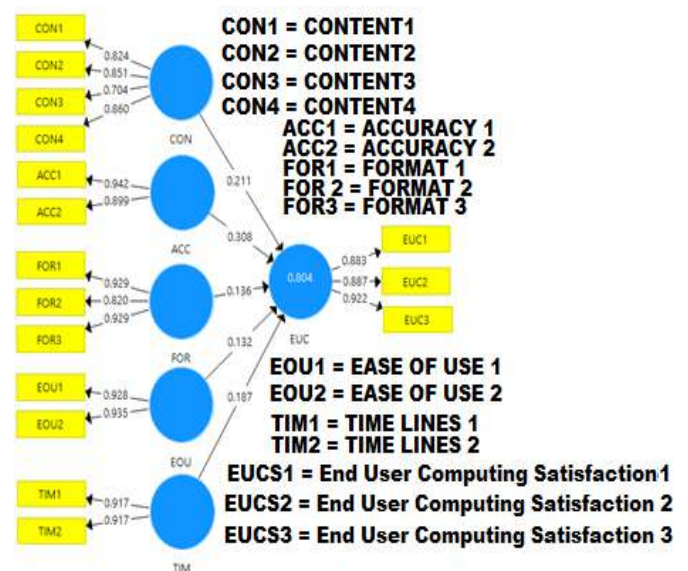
CON1
CON2
CON3
CON4
0.824
0.851
0.704
0.860
CON
ACC1
ACC2
0.942
0.899
ACC
FOR1
FOR2
FOR3
0.929
0.820
0.929
FOR
EOU1
EOU2
0.928
0.935
EOU
TIM1
TIM2
0.917
0.917
TIM
0.211
0.308
0.136
0.132
0.187
0.804
EUC
0.883
0.887
0.922
EUC1
EUC2
EUC3

CON1 = CONTENT1
CON2 = CONTENT2
CON3 = CONTENT3
CON4 = CONTENT4
ACC1 = ACCURACY 1
ACC2 = ACCURACY 2
FOR1 = FORMAT 1
FOR 2 = FORMAT 2
FOR3 = FORMAT 3

EOU1 = EASE OF USE 1
EOU2 = EASE OF USE 2
TIM1 = TIME LINES 1
TIM2 = TIME LINES 2
EUCS1 = End User Computing Satisfaction1
EUCS2 = End User Computing Satisfaction 2
EUCS3 = End User Computing Satisfaction 3